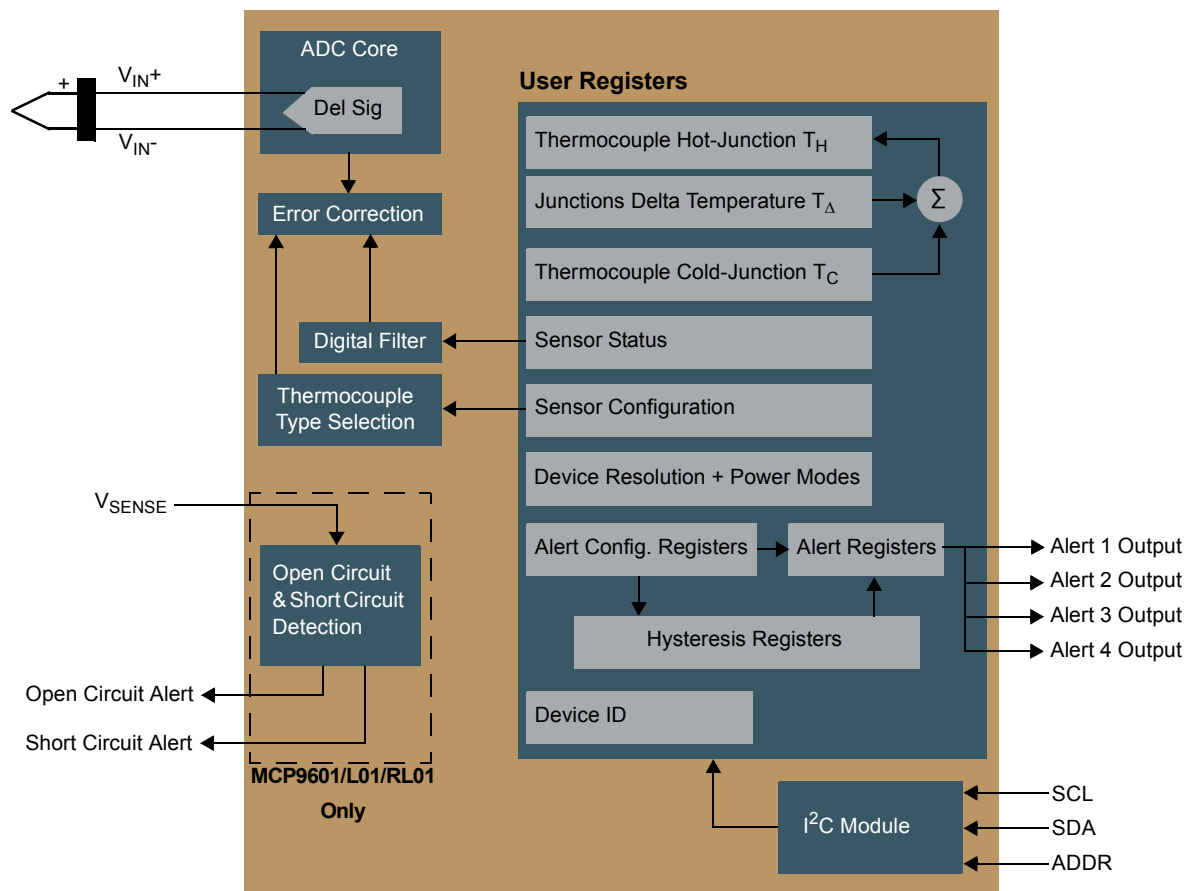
+

$V_{IN}+$

$V_{IN}-$

ADC Core

Del Sig

Error Correction

Digital Filter

Thermocouple Type Selection

User Registers

Thermocouple Hot-Junction $T_H$

Junctions Delta Temperature $T_\Delta$

$\Sigma$

Thermocouple Cold-Junction $T_C$

Sensor Status

Sensor Configuration

Device Resolution + Power Modes

Alert Config. Registers

Alert Registers

Alert 1 Output

Alert 2 Output

Alert 3 Output

Alert 4 Output

Hysteresis Registers

Device ID

$V_{SENSE}$

Open Circuit & Short Circuit Detection

Open Circuit Alert

Short Circuit Alert

MCP9601/L01/RL01 Only

$I^2C$ Module

SCL

SDA

ADDR